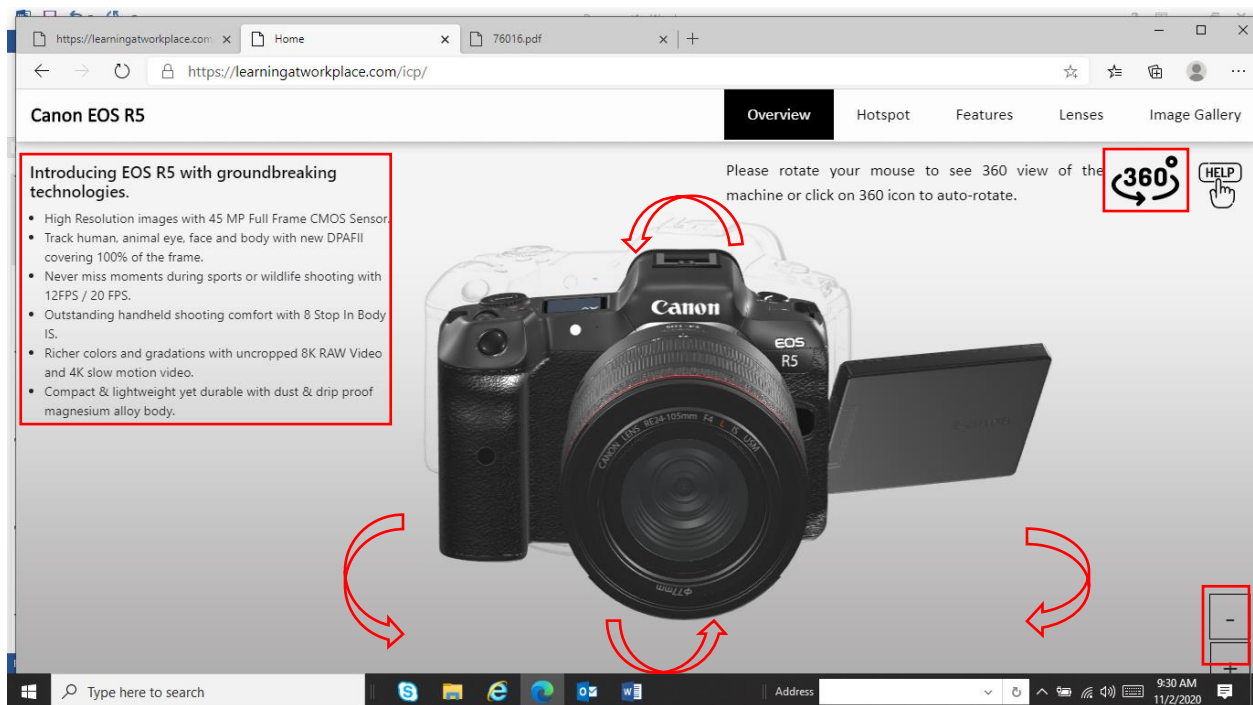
https://learningatworkplace.com
Home
76016.pdf
https://learningatworkplace.com/icp/

Canon EOS R5

Overview
Hotspot
Features
Lenses
Image Gallery

Introducing EOS R5 with groundbreaking technologies.

- High Resolution images with 45 MP Full Frame CMOS Sensor.
- Track human, animal eye, face and body with new DPAFII covering 100% of the frame.
- Never miss moments during sports or wildlife shooting with 12FPS / 20 FPS.
- Outstanding handheld shooting comfort with 8 Stop In Body IS.
- Richer colors and gradations with uncropped 8K RAW Video and 4K slow motion video.
- Compact & lightweight yet durable with dust & drip proof magnesium alloy body.

Please rotate your mouse to see 360 view of the machine or click on 360 icon to auto-rotate.

360°

HELP

Canon

EOS
R5

CANON LENS RF24-105mm F4 L IS USM

⌀77mm

-
+

Type here to search

Address

9:30 AM
11/2/2020